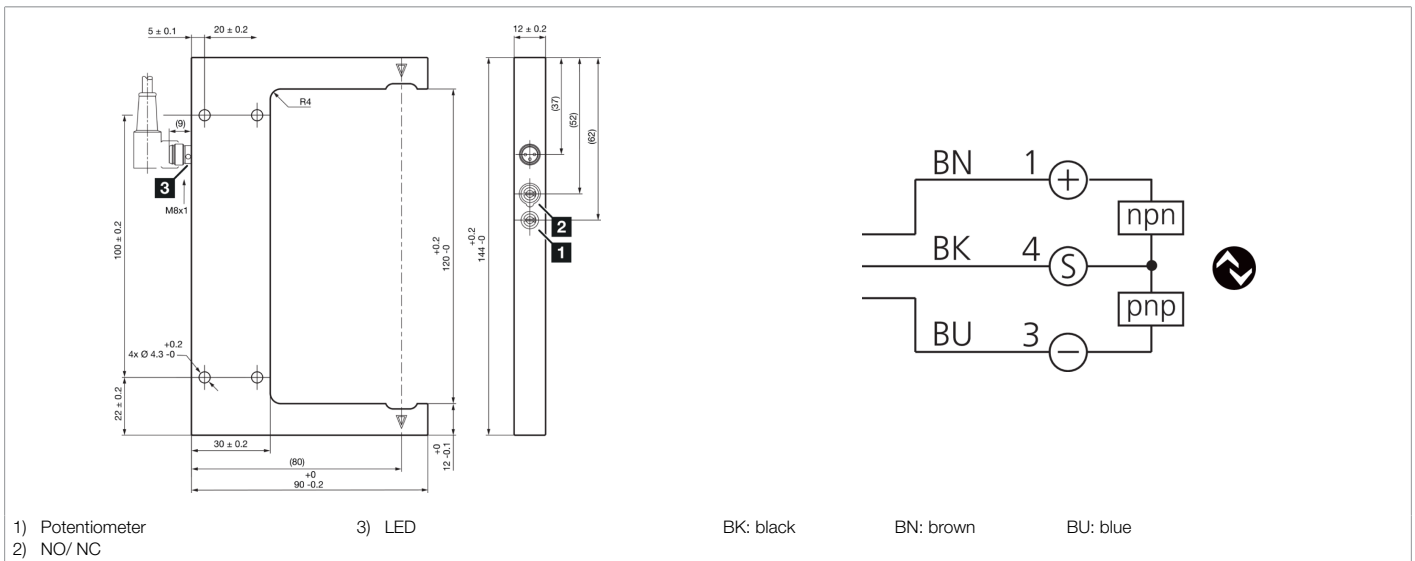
5 ± 0.1
20 ± 0.2
12 ± 0.2
R4
(9)
(37)
(52)
(62)
3
M8x1
2
1
100 ± 0.2
$120 ^{+0.2}_{-0}$
$144 ^{+0.2}_{-0}$
$4x Ø 4.3 ^{+0.2}_{-0}$
22 ± 0.2
30 ± 0.2
(80)
$90 ^{+0}_{-0.2}$
$12 ^{+0}_{-0.1}$

BN 1 +
npn
BK 4 S
pnp
BU 3 −

1) Potentiometer
2) NO/ NC
3) LED

BK: black BN: brown BU: blue